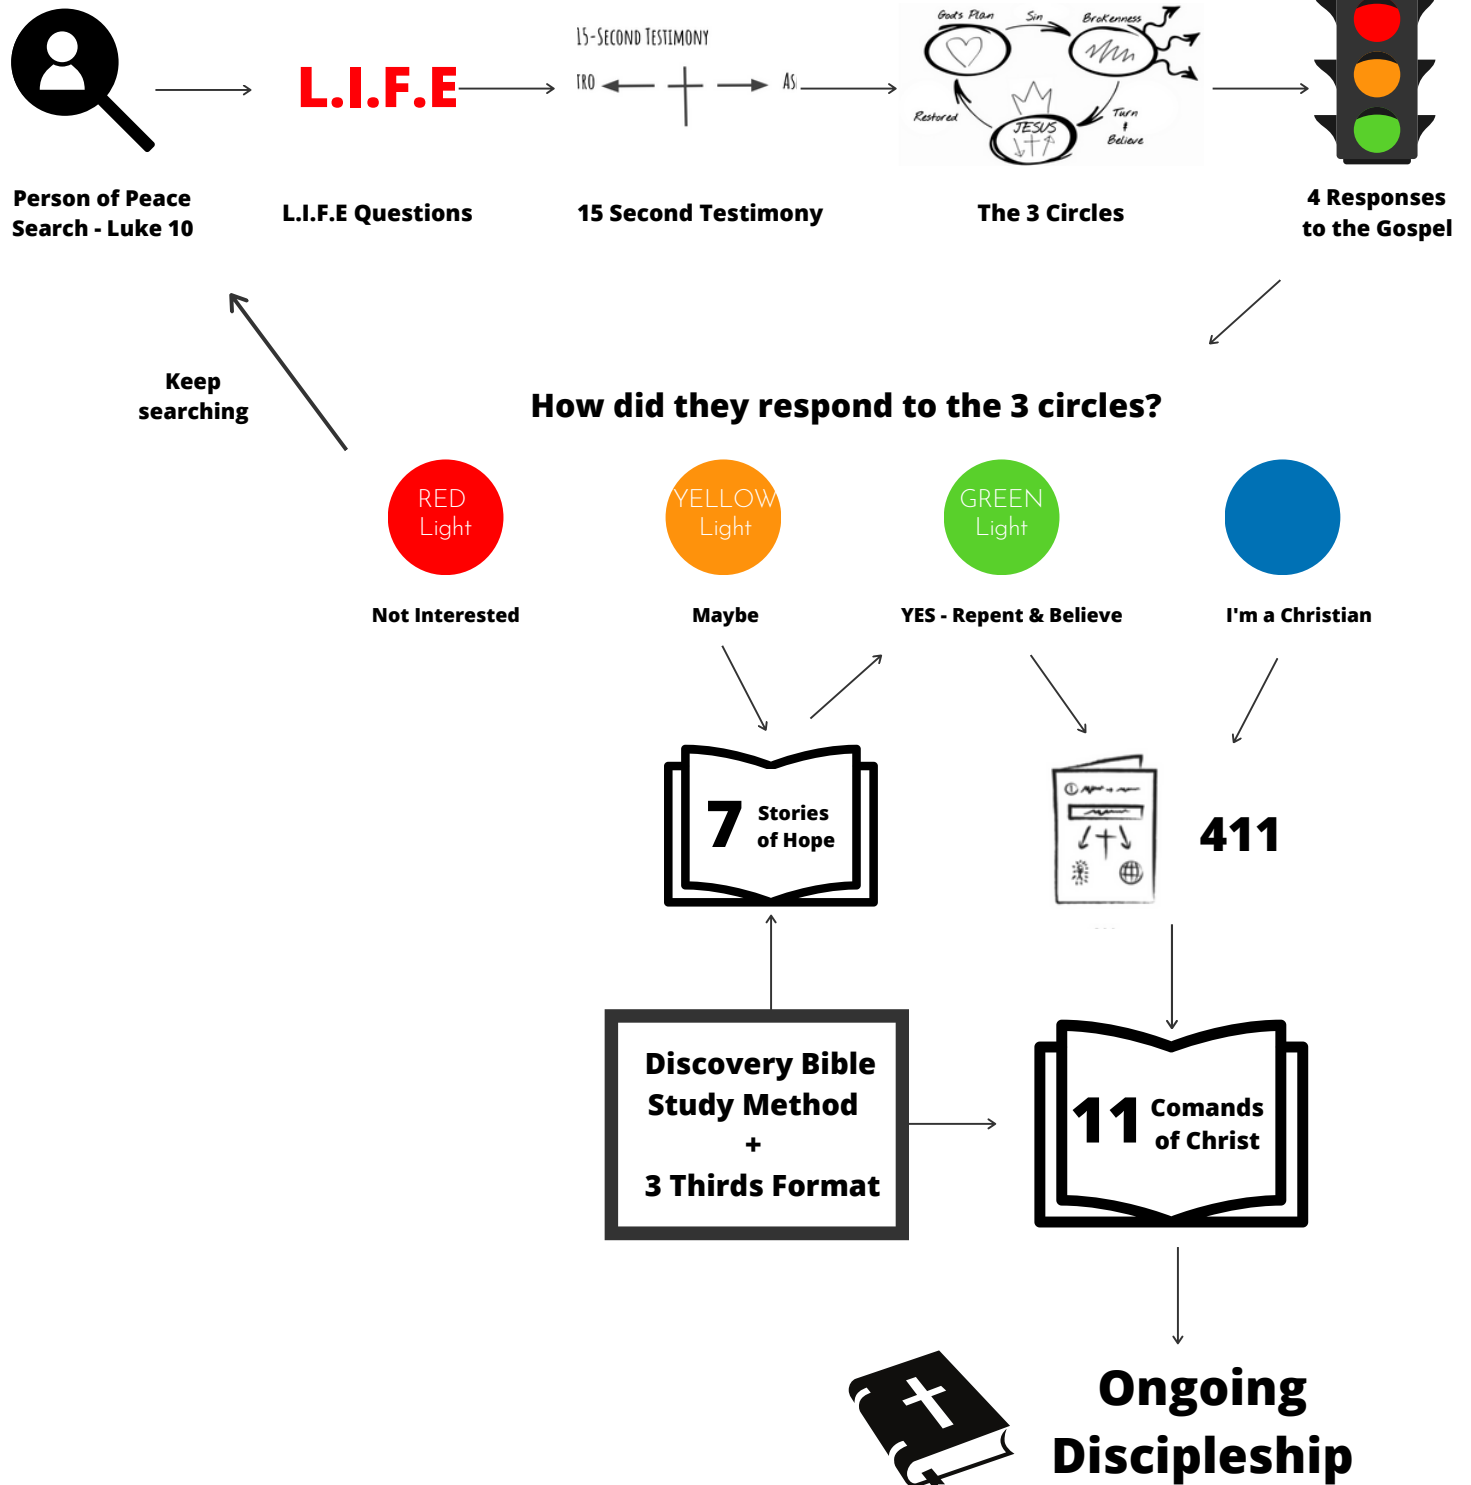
L.I.F.E

15-SECOND TESTIMONY

TRO AS

God's Plan Sin Brokenness

Restored JESUS Turn + Believe

Person of Peace Search - Luke 10

L.I.F.E Questions

15 Second Testimony

The 3 Circles

4 Responses to the Gospel

Keep searching

How did they respond to the 3 circles?

RED Light

YELLOW Light

GREEN Light

Not Interested

Maybe

YES - Repent & Believe

I'm a Christian

7 Stories of Hope

411

Discovery Bible Study Method + 3 Thirds Format

11 Comands of Christ

Ongoing Discipleship